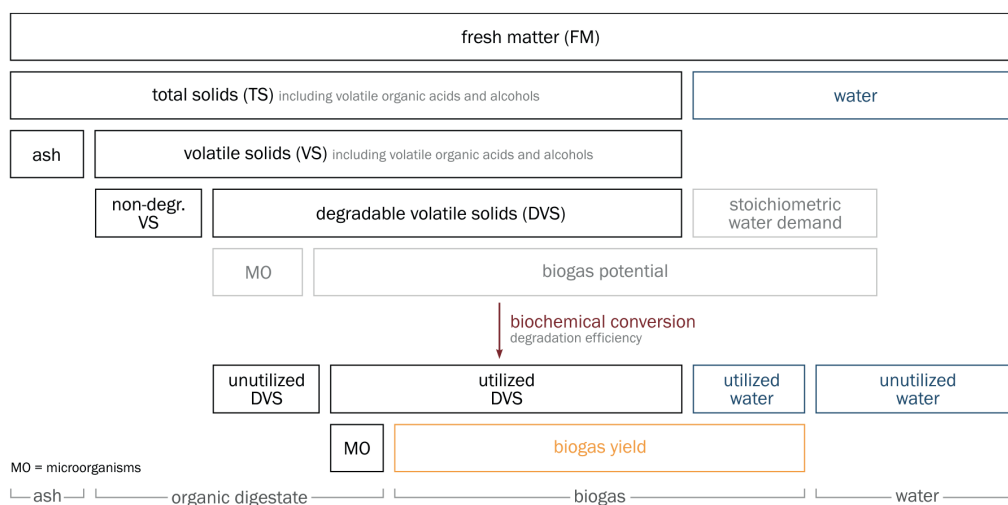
fresh matter (FM)

total solids (TS) including volatile organic acids and alcohols

water

ash

volatile solids (VS) including volatile organic acids and alcohols

non-degr. VS

degradable volatile solids (DVS)

stoichiometric water demand

MO

biogas potential

biochemical conversion
degradation efficiency

unutilized DVS

utilized DVS

utilized water

unutilized water

MO

biogas yield

MO = microorganisms

ash

organic digestate

biogas

water